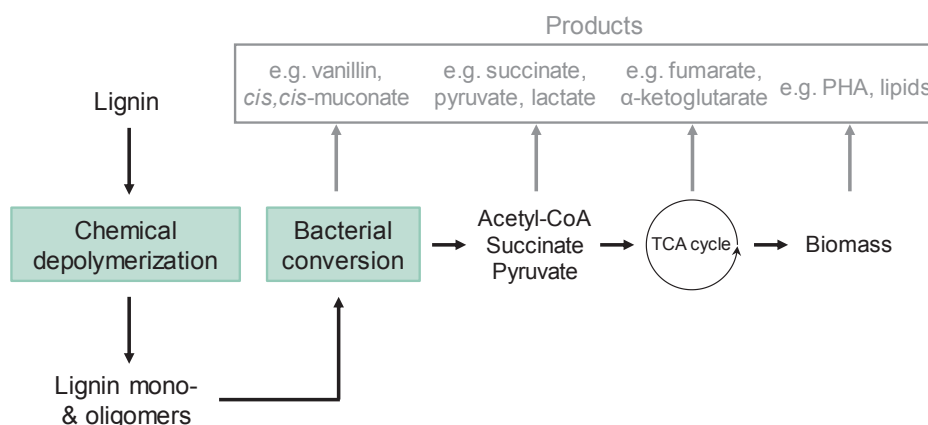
Products

e.g. vanillin, cis,cis-muconate

e.g. succinate, pyruvate, lactate

e.g. fumarate, α-ketoglutarate

e.g. PHA, lipids

Lignin

Chemical depolymerization

Bacterial conversion

Acetyl-CoA
Succinate
Pyruvate

TCA cycle

Biomass

Lignin mono- & oligomers